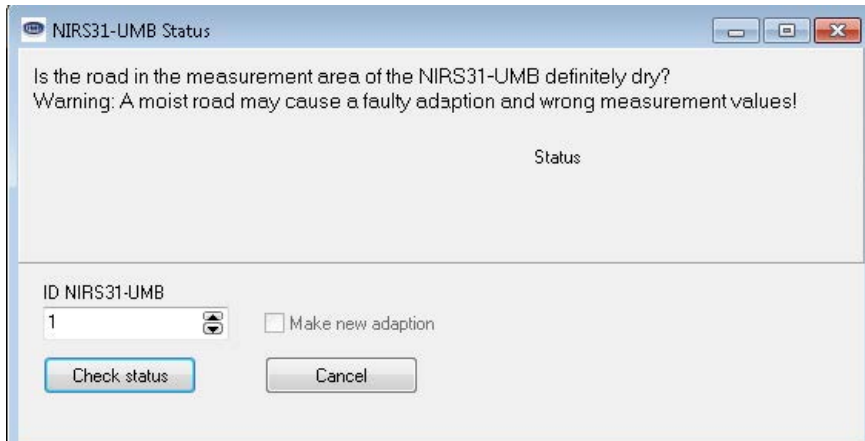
NIRS31-UMB Status

Is the road in the measurement area of the NIRS31-UMB definitely dry?
Warning: A moist road may cause a faulty adaption and wrong measurement values!

Status

ID NIRS31-UMB
1

Make new adaption

Check status

Cancel